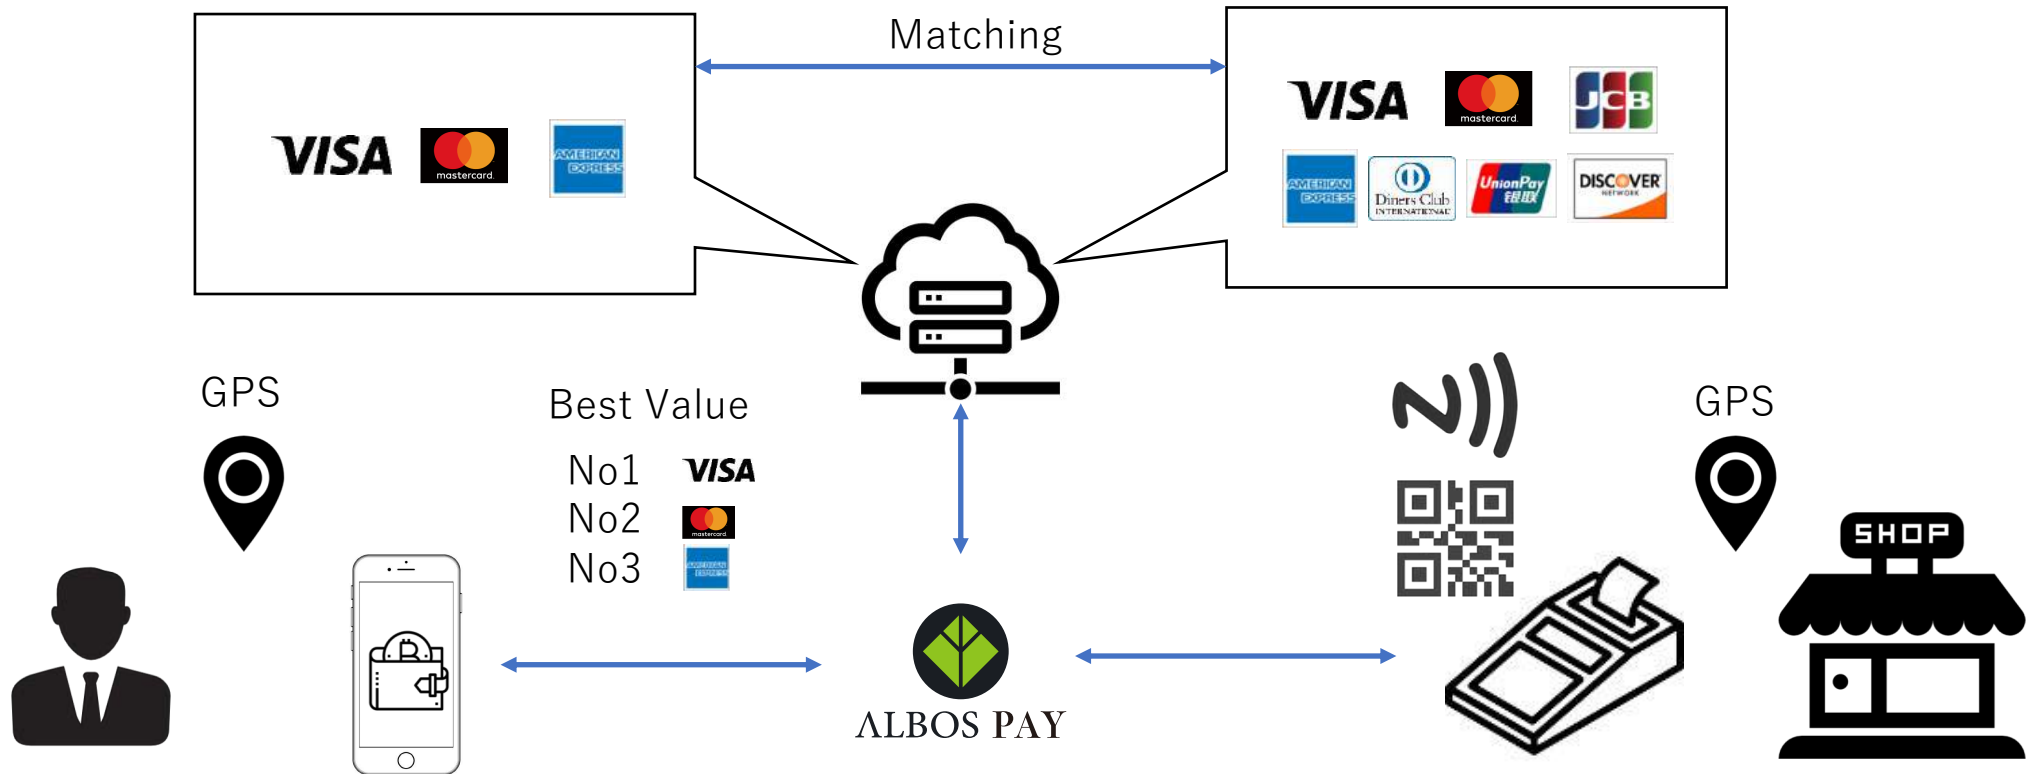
Matching

VISA mastercard AMERICAN EXPRESS

VISA mastercard JCB AMERICAN EXPRESS Diners Club INTERNATIONAL UnionPay 银联 DISCOVER NETWORK

GPS

Best Value

No1 VISA
No2 mastercard
No3 AMERICAN EXPRESS

GPS

SHOP

ALBOS PAY